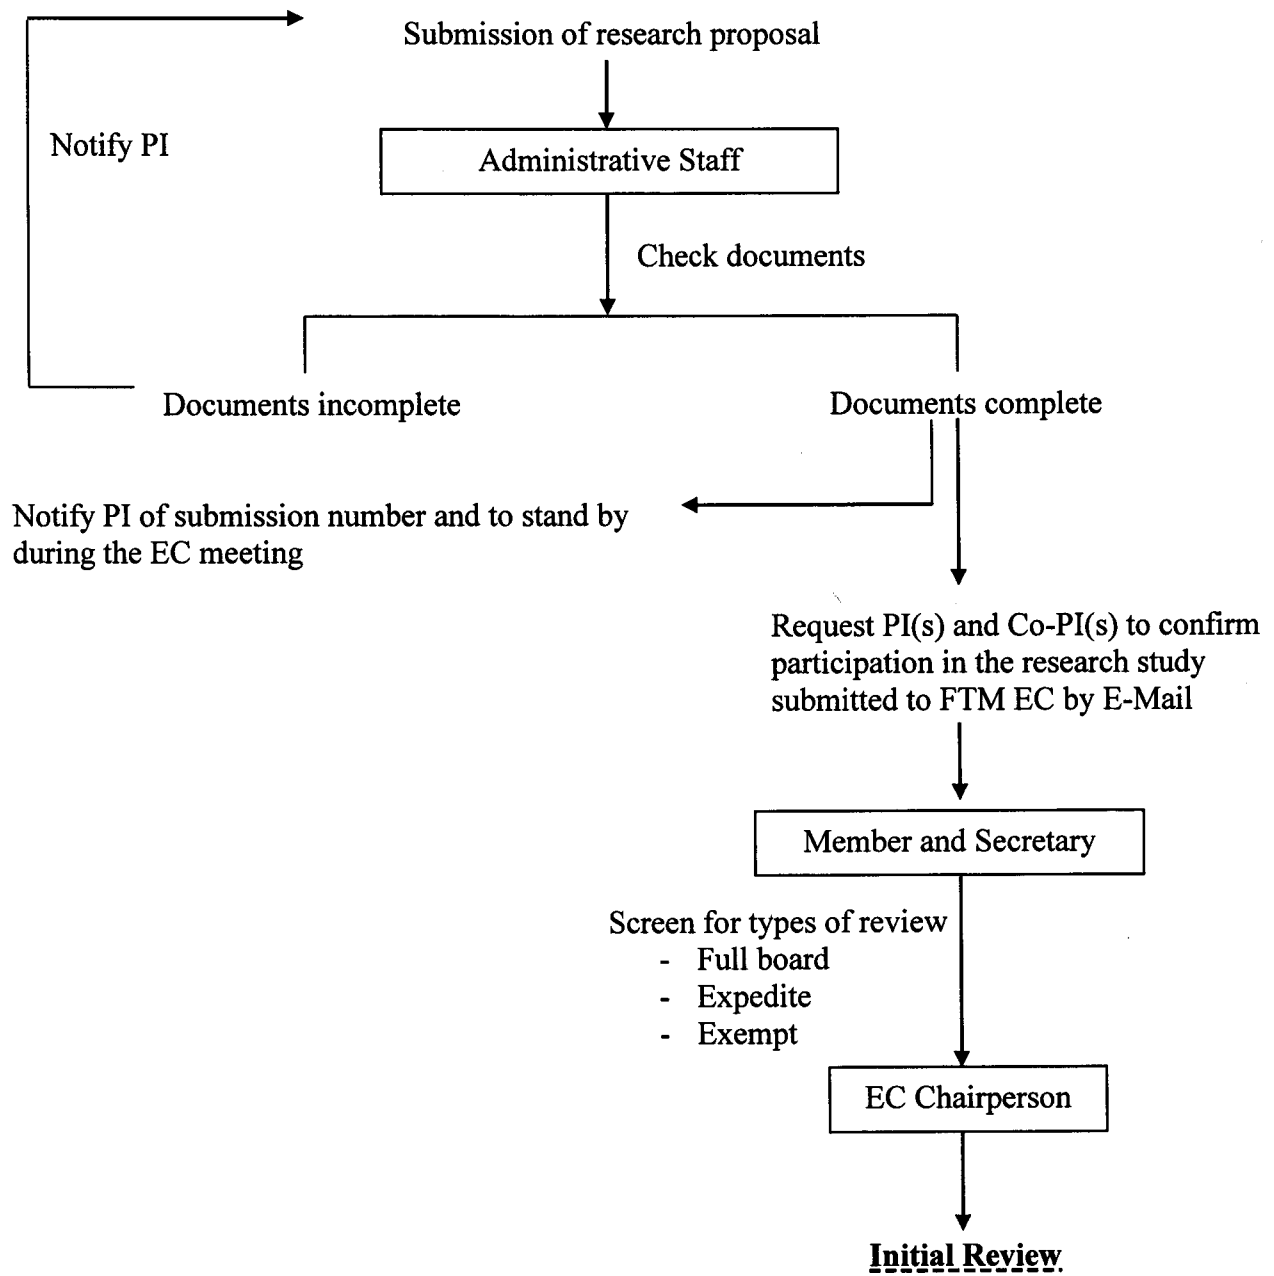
Submission of research proposal

Notify PI

Administrative Staff

Check documents

Documents incomplete

Documents complete

Notify PI of submission number and to stand by during the EC meeting

Request PI(s) and Co-PI(s) to confirm participation in the research study submitted to FTM EC by E-Mail

Member and Secretary

Screen for types of review
- Full board
- Expedite
- Exempt

EC Chairperson

Initial Review